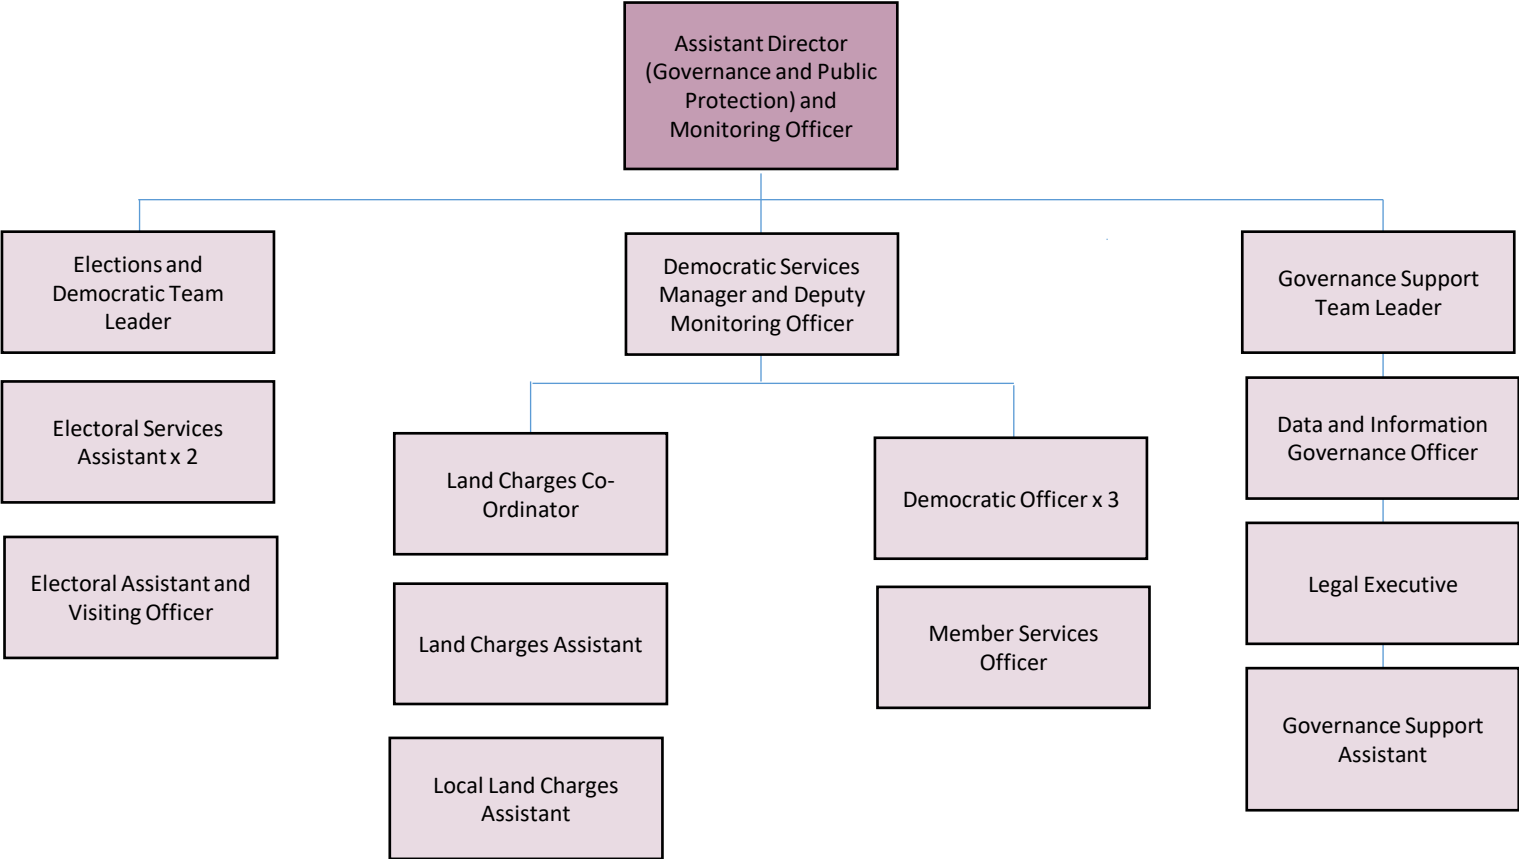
Assistant Director (Governance and Public Protection) and Monitoring Officer

Elections and Democratic Team Leader

Electoral Services Assistant x 2

Electoral Assistant and Visiting Officer

Democratic Services Manager and Deputy Monitoring Officer

Land Charges Co-Ordinator

Land Charges Assistant

Local Land Charges Assistant

Democratic Officer x 3

Member Services Officer

Governance Support Team Leader

Data and Information Governance Officer

Legal Executive

Governance Support Assistant